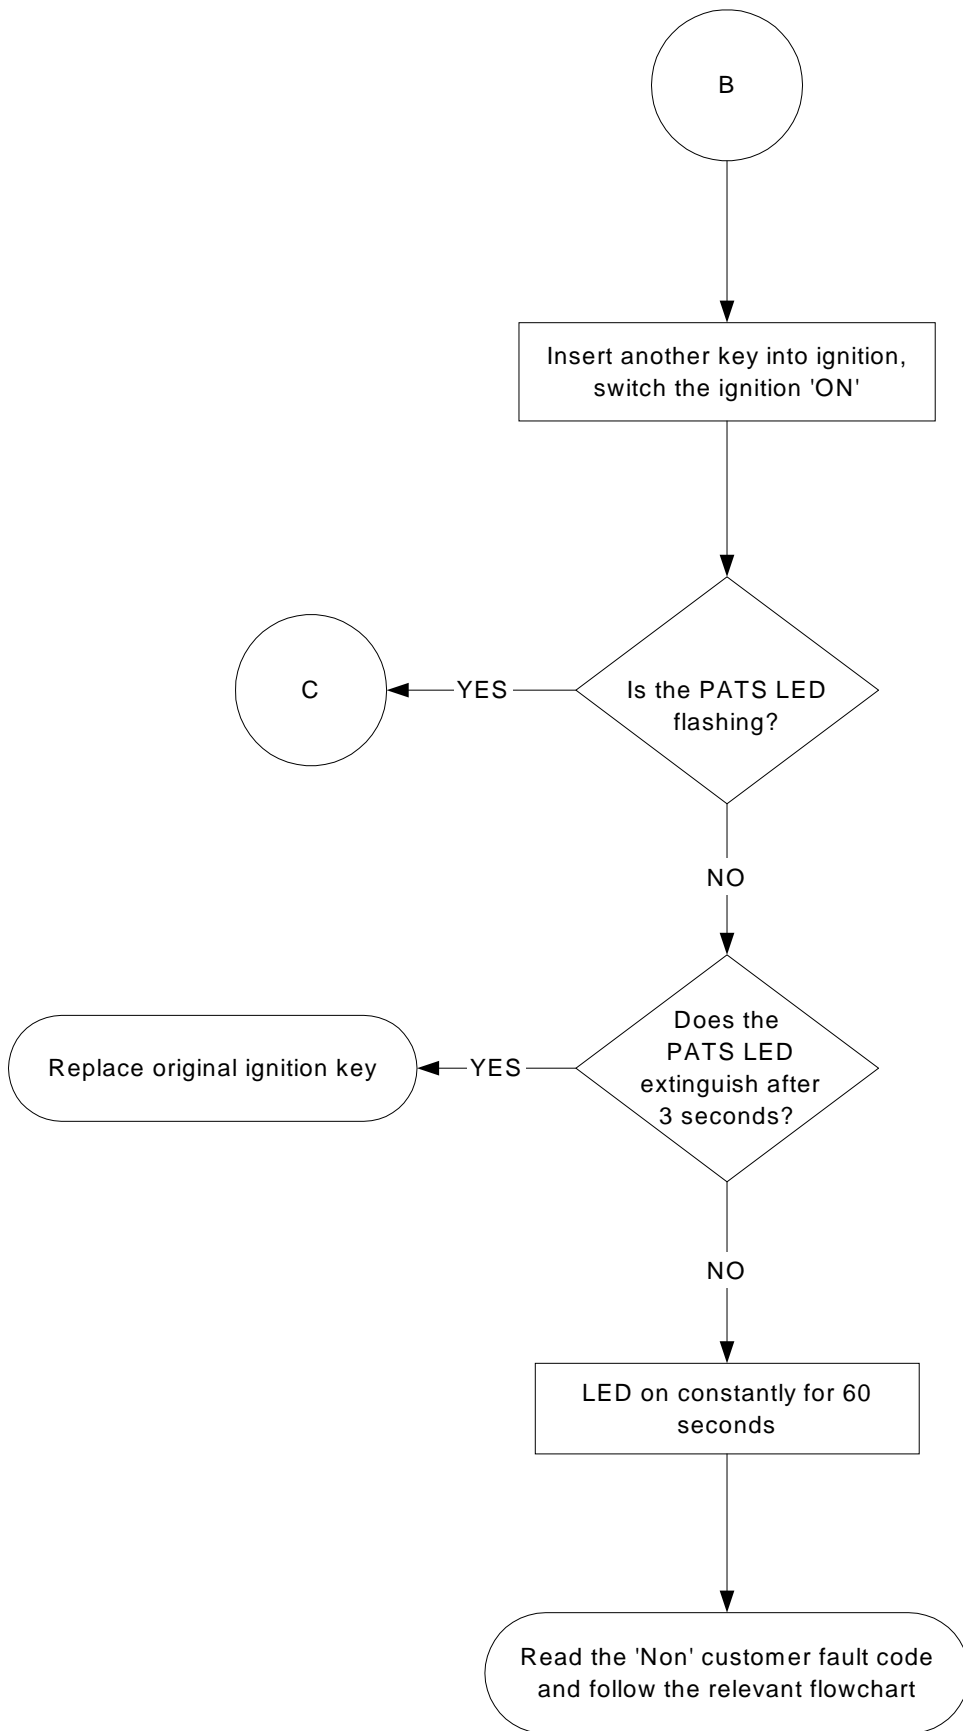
B

Insert another key into ignition, switch the ignition 'ON'

Is the PATS LED flashing?

YES

C

NO

Does the PATS LED extinguish after 3 seconds?

YES

Replace original ignition key

NO

LED on constantly for 60 seconds

Read the 'Non' customer fault code and follow the relevant flowchart